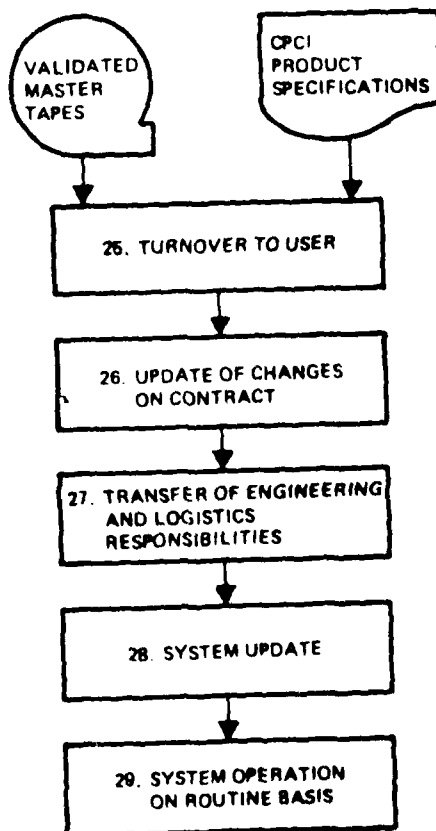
VALIDATED MASTER TAPES

CPCI PRODUCT SPECIFICATIONS

25. TURNOVER TO USER

26. UPDATE OF CHANGES ON CONTRACT

27. TRANSFER OF ENGINEERING AND LOGISTICS RESPONSIBILITIES

28. SYSTEM UPDATE

29. SYSTEM OPERATION ON ROUTINE BASIS